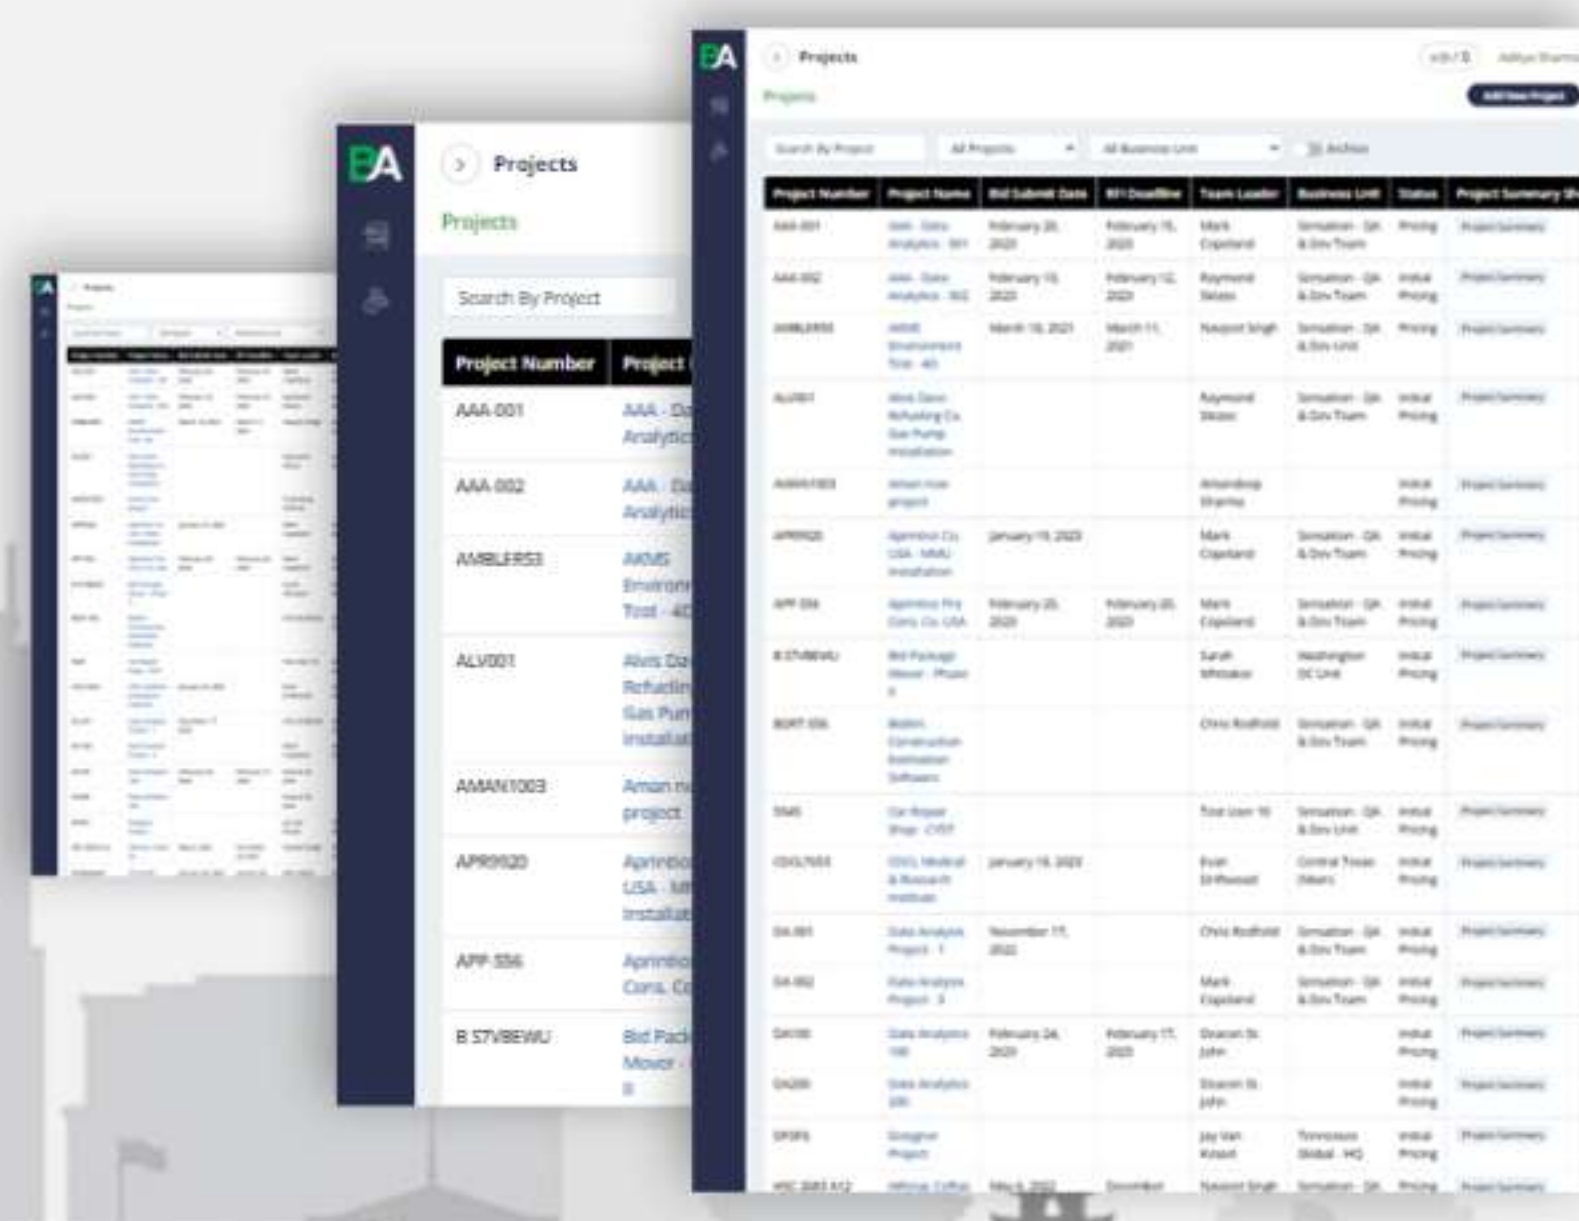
BA

Projects

Projects

Search By Project

| Project Number | Project |
|---|---|
| AAA-001 | AAA - Da Analytic |
| AAA-002 | AAA - Da Analytic |
| AMBLER53 | AKMS Environ Tool - 40 |
| ALV001 | Alvis Da Refuelin Gas Pum Installat |
| AMAN1003 | Aman n project |
| APR9920 | Aprintio USA - M Installat |
| APP-556 | Aprintio Corp. Co |
| B S7VBEWU | Bid Pack Mover - 8 |

BA

Projects

Projects

Add New Project

Search By Project | All Projects | All Business Unit | Archive

| Project Number | Project Name | Bid Submit Date | RFI Deadline | Team Leader | Business Unit | Status | Project Summary |
|---|---|---|---|---|---|---|---|
| AAA-001 | AAA - Data Analytics - 001 | February 20, 2023 | February 15, 2023 | Mark Copeland | Sensation - QA & Dev Team | Pricing | Project Summary |
| AAA-002 | AAA - Data Analytics - 002 | February 19, 2023 | February 12, 2023 | Raymond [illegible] | Sensation - QA & Dev Team | Initial Pricing | Project Summary |
| AMBLER53 | AKMS Environment Tool - 40 | March 18, 2021 | March 11, 2021 | Navjeet Singh | Sensation - QA & Dev Unit | Pricing | Project Summary |
| ALV001 | Alvis Data Refueling Co. Gas Pump Installation | | | Raymond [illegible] | Sensation - QA & Dev Team | Initial Pricing | Project Summary |
| AMAN1003 | Aman new project | | | Amandeep Sharma | | Initial Pricing | Project Summary |
| APR9920 | Aprintio Co. USA - MMU Installation | January 19, 2023 | | Mark Copeland | Sensation - QA & Dev Team | Initial Pricing | Project Summary |
| APP-556 | Aprintio Fire Corp. Co. USA | February 25, 2023 | February 20, 2023 | Mark Copeland | Sensation - QA & Dev Team | Initial Pricing | Project Summary |
| B S7VBEWU | Bid Package Mover - Phase 8 | | | Sarah Whitaker | Washington DC Unit | Initial Pricing | Project Summary |
| BORT-556 | Boston Construction Estimation Software | | | Chris Rodfold | Sensation - QA & Dev Team | Initial Pricing | Project Summary |
| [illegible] | Car Repair Shop - CY07 | | | Test User 10 | Sensation - QA & Dev Unit | Initial Pricing | Project Summary |
| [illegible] | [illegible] Medical & Research Institute | January 19, 2023 | | Evan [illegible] | Central Texas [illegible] | Initial Pricing | Project Summary |
| DA-001 | Data Analytics Project - 1 | November 17, 2022 | | Chris Rodfold | Sensation - QA & Dev Team | Initial Pricing | Project Summary |
| DA-002 | Data Analytics Project - 3 | | | Mark Copeland | Sensation - QA & Dev Team | Initial Pricing | Project Summary |
| DA100 | Data Analytics 100 | February 24, 2023 | February 17, 2023 | Deacon St. John | | Initial Pricing | Project Summary |
| DA200 | Data Analytics 200 | | | Deacon St. John | | Initial Pricing | Project Summary |
| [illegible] | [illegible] Project | | | Jay Van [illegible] | Tennessee Global - HQ | Initial Pricing | Project Summary |
| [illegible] | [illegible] | May 6, 2022 | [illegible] | Navjeet Singh | Sensation - QA | Pricing | Project Summary |